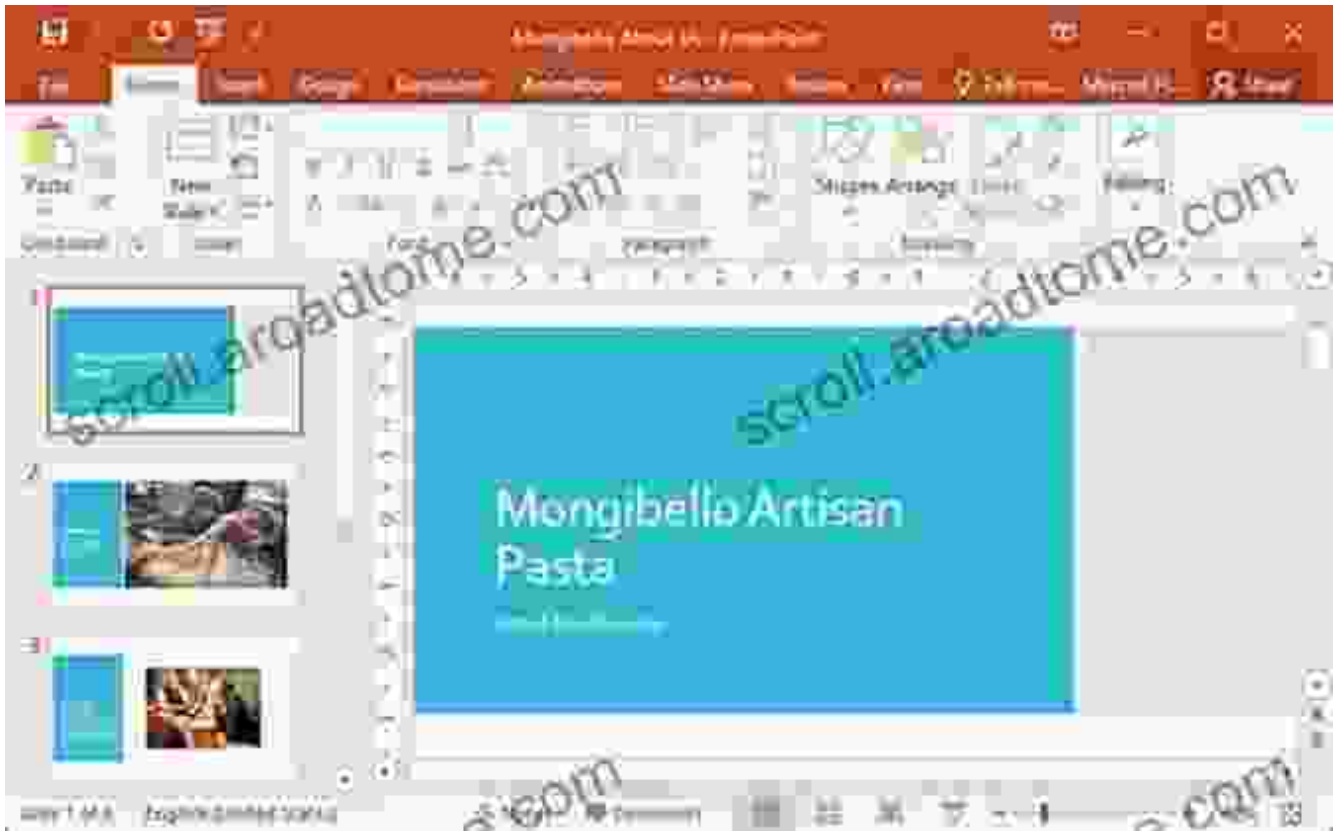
Mongibello About Us - PowerPoint

File Home Insert Design Transitions Animations Slide Show Review View Tell me... Share

Paste New Slide Shapes Arrange Editing

Clipboard Slides Font Paragraph Drawing

1
2
3

Mongibello Artisan Pasta

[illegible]

Slide 1 of 8 English (United States) Notes Comments

scroll.aroadtome.com
scroll.aroadtome.com